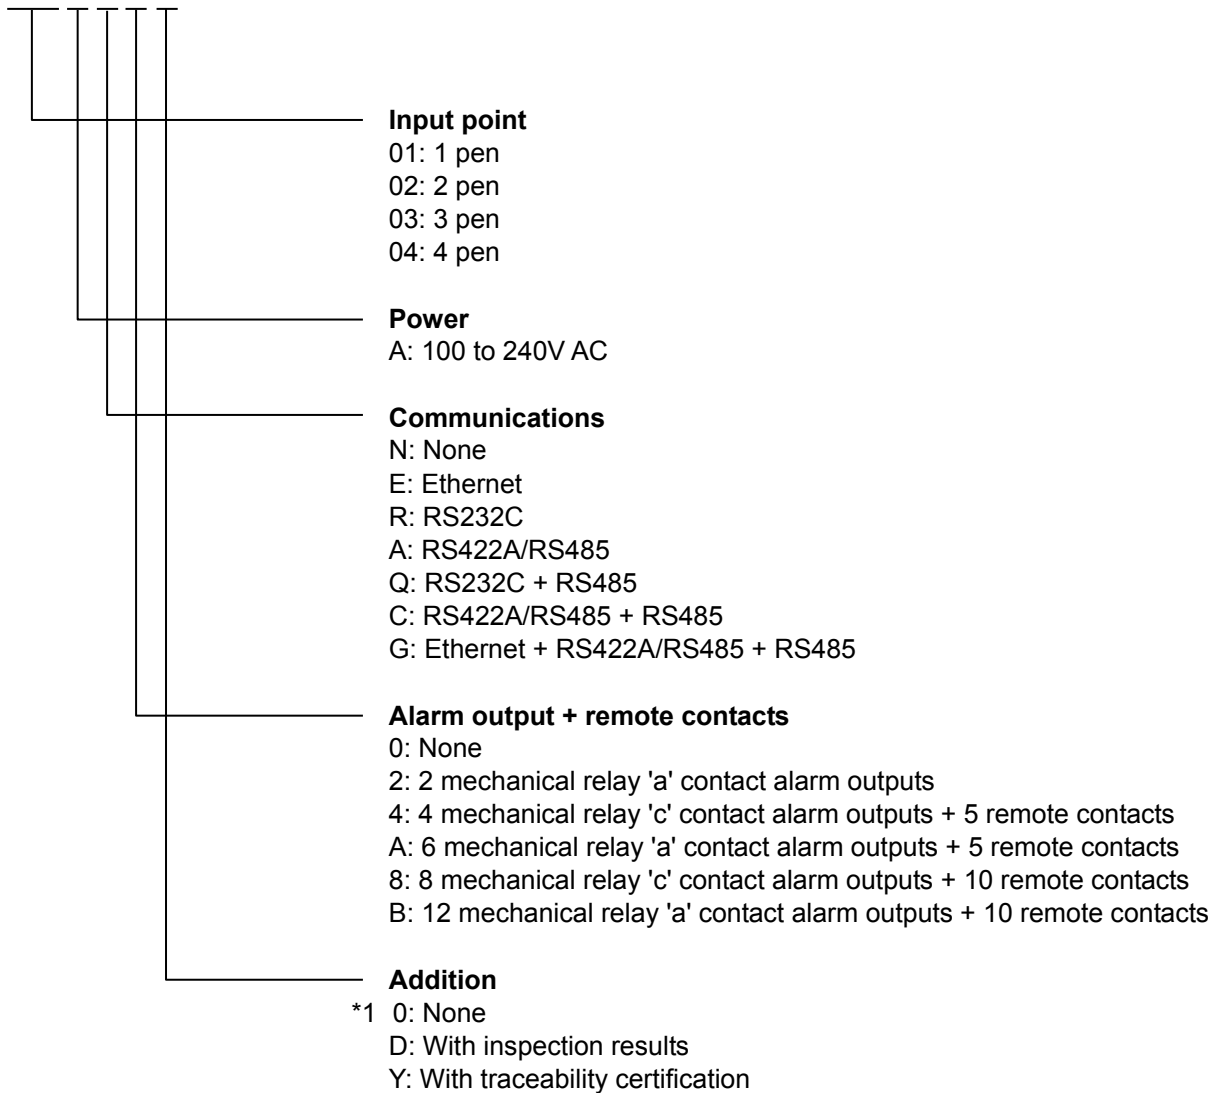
Input point
01: 1 pen
02: 2 pen
03: 3 pen
04: 4 pen

Power
A: 100 to 240V AC

Communications
N: None
E: Ethernet
R: RS232C
A: RS422A/RS485
Q: RS232C + RS485
C: RS422A/RS485 + RS485
G: Ethernet + RS422A/RS485 + RS485

Alarm output + remote contacts
0: None
2: 2 mechanical relay 'a' contact alarm outputs
4: 4 mechanical relay 'c' contact alarm outputs + 5 remote contacts
A: 6 mechanical relay 'a' contact alarm outputs + 5 remote contacts
8: 8 mechanical relay 'c' contact alarm outputs + 10 remote contacts
B: 12 mechanical relay 'a' contact alarm outputs + 10 remote contacts

Addition
*1 0: None
D: With inspection results
Y: With traceability certification